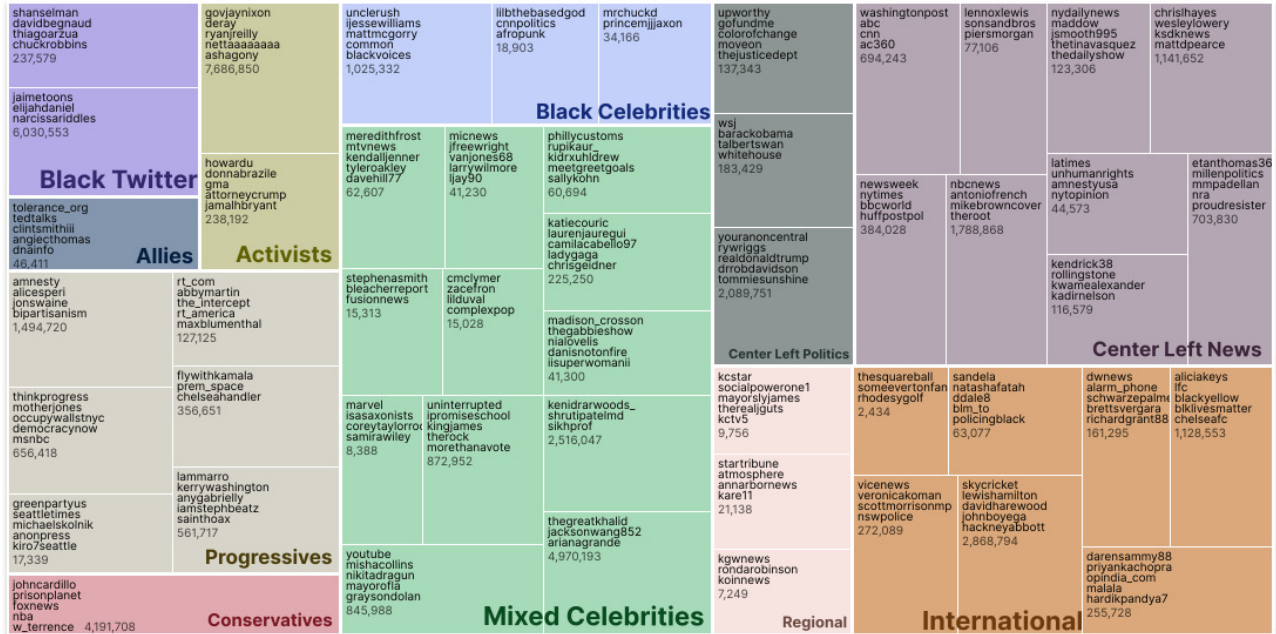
shanselman
davidbegnaud
thiagoarzua
chuckrobbins
237,579

jaimetoons
elijahdaniel
narcissariddles
6,030,553

Black Twitter

govjaynixon
deray
ryanjreilly
nettaaaaaaaa
ashagony
7,686,850

howardu
donnabrazile
gma
attorneycrump
jamalhbryant
238,192

tolerance_org
tedtalks
clintsmithiii
angiecthomas
dnainfo
46,411

Allies

Activists

amnesty
alicesperi
jonswaine
bipartisanism
1,494,720

rt_com
abbymartin
the_intercept
rt_america
maxblumenthal
127,125

flywithkamala
prem_space
chelseahandler
356,651

thinkprogress
motherjones
occupywallstnyc
democracynow
msnbc
656,418

lammarro
kerrywashington
anygabrielly
iamstephbeatz
sainthoax
561,717

greenpartyus
seattletimes
michaelskolnik
anonpress
kiro7seattle
17,339

Progressives

johncardillo
prisonplanet
foxnews
nba
w_terrence 4,191,708

Conservatives

unclerush
ijessewilliams
mattmcgorry
common
blackvoices
1,025,332

lilbthebasedgod
cnnpolitics
afropunk
18,903

mrchuckd
princemjjaxon
34,166

Black Celebrities

meredithfrost
mtvnews
kendalljenner
tyleroakley
davehill77
62,607

micnews
jfreewright
vanjones68
larrywilmore
ljay90
41,230

phillycustoms
rupikaur_
kidrxuhldrew
meetgreetgoals
sallykohn
60,694

katiecouric
laurenjauregui
camilacabello97
ladygaga
chrisgeidner
225,250

stephenasmith
bleacherreport
fusionnews
15,313

cmclymer
zacefron
lilduval
complexpop
15,028

madison_crosson
thegabbieshow
nialovelis
danisnotonfire
iisuperwomanii
41,300

marvel
isasaxonists
coreytaylorroc
samirawiley
8,388

uninterrupted
ipromiseschool
kingjames
therock
morethanavote
872,952

kenidrarwoods_
shrutipatelmd
sikhprof
2,516,047

thegreatkhalid
jacksonwang852
arianagrande
4,970,193

youtube
mishacollins
nikitadragun
mayorofla
graysondolan
845,988

Mixed Celebrities

upworthy
gofundme
colorofchange
moveon
thejusticedept
137,343

wsj
barackobama
talbertswan
whitehouse
183,429

youranoncentral
rywriggs
realdonaldtrump
drrobdavidson
tommiesunshine
2,089,751

Center Left Politics

kcstar
socialpowerone1
mayorslyjames
therealjguts
kctv5
9,756

startribune
atmosphere
annarbornews
kare11
21,138

kgwnews
rondarobinson
koinnews
7,249

Regional

washingtonpost
abc
cnn
ac360
694,243

lennoxlewis
sonsandbros
piersmorgan
77,106

nydailynews
maddow
jsmooth995
thetinavasquez
thedailyshow
123,306

chrislhayes
wesleylowery
ksdknews
mattdpearce
1,141,652

newsweek
nytimes
bbcworld
huffpostpol
384,028

nbcnews
antoniofrench
mikebrowncover
theroot
1,788,868

latimes
unhumanrights
amnestyusa
nytopinion
44,573

etanthomas36
millenpolitics
mmpadellan
proudresister
703,830

kendrick38
rollingstone
kwamealexander
kadirnelson
116,579

Center Left News

thesquareball
someevertonfan
rhodesygolf
2,434

sandela
natashafatah
ddale8
blm_to
policingblack
63,077

dwnews
alarm_phone
schwarzepalme
brettsvergara
richardgrant88
161,295

aliciakeys
lfc
blackyellow
blklivesmatter
chelseafc
1,128,553

vicenews
veronicakoman
scottmorrisonmp
nswpolice
272,089

skycricket
lewishamilton
davidharewood
johnboyega
hackneyabbott
2,868,794

darensammy88
priyankachopra
opindia_com
malala
hardikpandya7
255,728

International